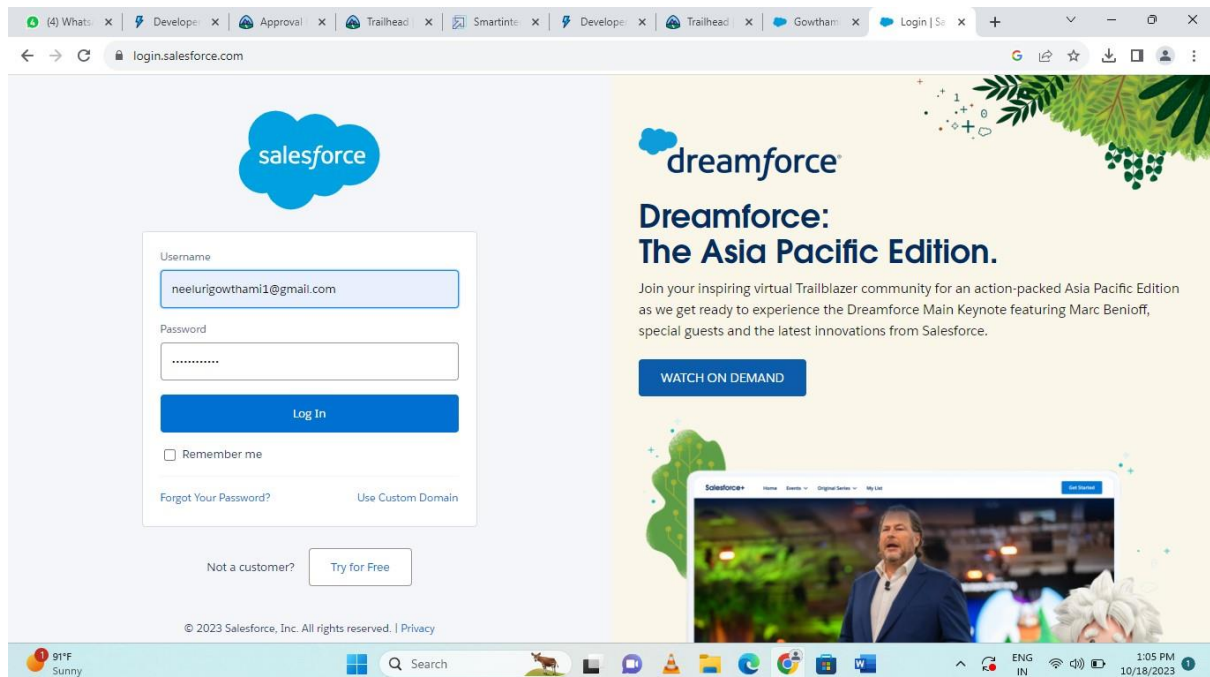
(4) Whats × Develope × Approval × Trailhead × Smartinte × Develope × Trailhead × Gowtham × Login | Sa × +

login.salesforce.com

salesforce

Username

neelurigowthami1@gmail.com

Password

............

Log In

Remember me

Forgot Your Password?

Use Custom Domain

Not a customer?

Try for Free

© 2023 Salesforce, Inc. All rights reserved. | Privacy

dreamforce

Dreamforce:
The Asia Pacific Edition.

Join your inspiring virtual Trailblazer community for an action-packed Asia Pacific Edition as we get ready to experience the Dreamforce Main Keynote featuring Marc Benioff, special guests and the latest innovations from Salesforce.

WATCH ON DEMAND

Salesforce+ Home Events Original Series My List Get Started

91°F
Sunny

Search

ENG
IN

1:05 PM
10/18/2023